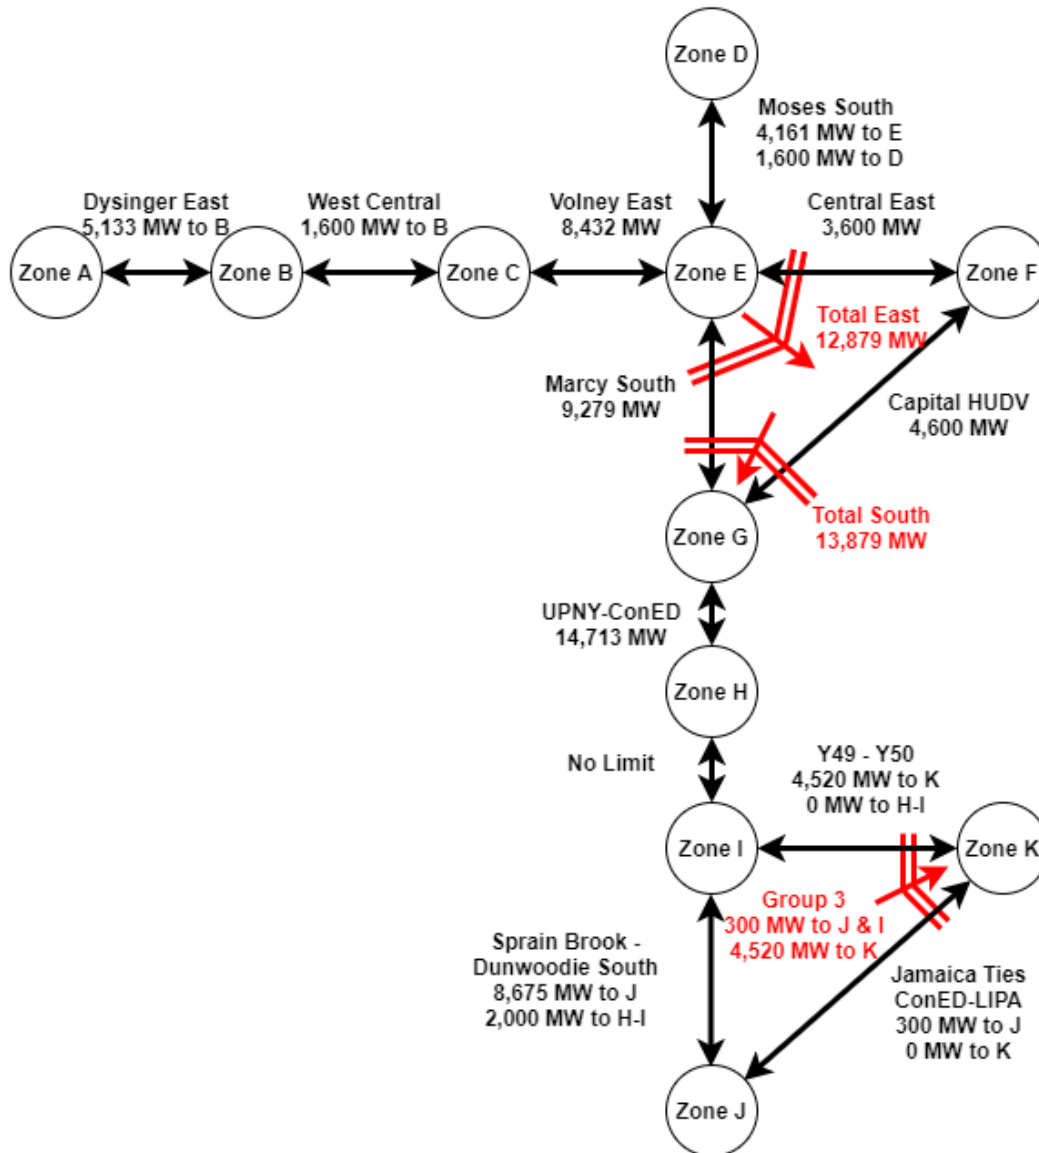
Zone D

Moses South
4,161 MW to E
1,600 MW to D

Dysinger East
5,133 MW to B

West Central
1,600 MW to B

Volney East
8,432 MW

Central East
3,600 MW

Zone A

Zone B

Zone C

Zone E

Zone F

Total East
12,879 MW

Marcy South
9,279 MW

Capital HUDV
4,600 MW

Total South
13,879 MW

Zone G

UPNY-ConED
14,713 MW

Zone H

No Limit

Y49 - Y50
4,520 MW to K
0 MW to H-I

Zone I

Zone K

Group 3
300 MW to J & I
4,520 MW to K

Sprain Brook -
Dunwoodie South
8,675 MW to J
2,000 MW to H-I

Jamaica Ties
ConED-LIPA
300 MW to J
0 MW to K

Zone J